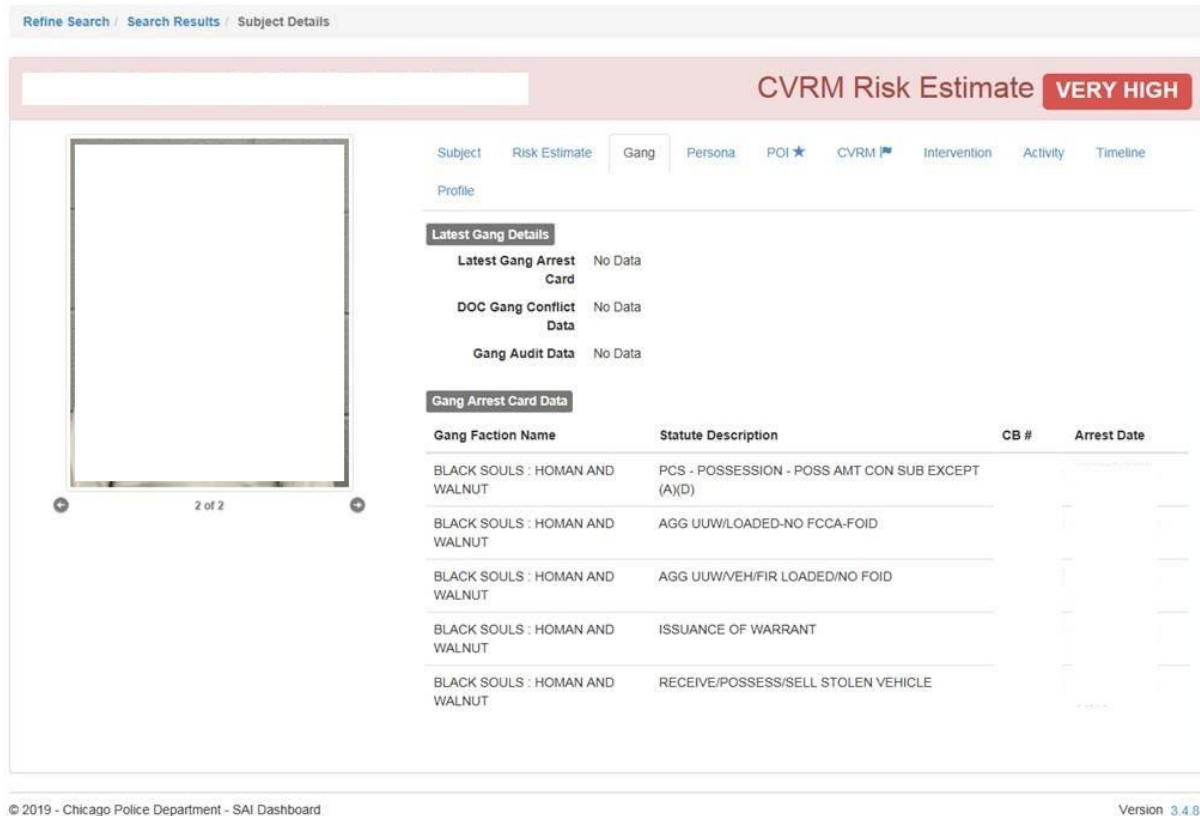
Refine Search / Search Results / Subject Details

CVRM Risk Estimate VERY HIGH

Subject Risk Estimate Gang Persona POI ★ CVRM Intervention Activity Timeline Profile

2 of 2

Latest Gang Details

Latest Gang Arrest Card No Data

DOC Gang Conflict Data No Data

Gang Audit Data No Data

Gang Arrest Card Data

| Gang Faction Name | Statute Description | CB # | Arrest Date |
|---|---|---|---|
| BLACK SOULS : HOMAN AND WALNUT | PCS - POSSESSION - POSS AMT CON SUB EXCEPT (A)(D) | | |
| BLACK SOULS : HOMAN AND WALNUT | AGG UUW/LOADED-NO FCCA-FOID | | |
| BLACK SOULS : HOMAN AND WALNUT | AGG UUW/VEH/FIR LOADED/NO FOID | | |
| BLACK SOULS : HOMAN AND WALNUT | ISSUANCE OF WARRANT | | |
| BLACK SOULS : HOMAN AND WALNUT | RECEIVE/POSSESS/SELL STOLEN VEHICLE | | |

© 2019 - Chicago Police Department - SAI Dashboard

Version 3.4.8